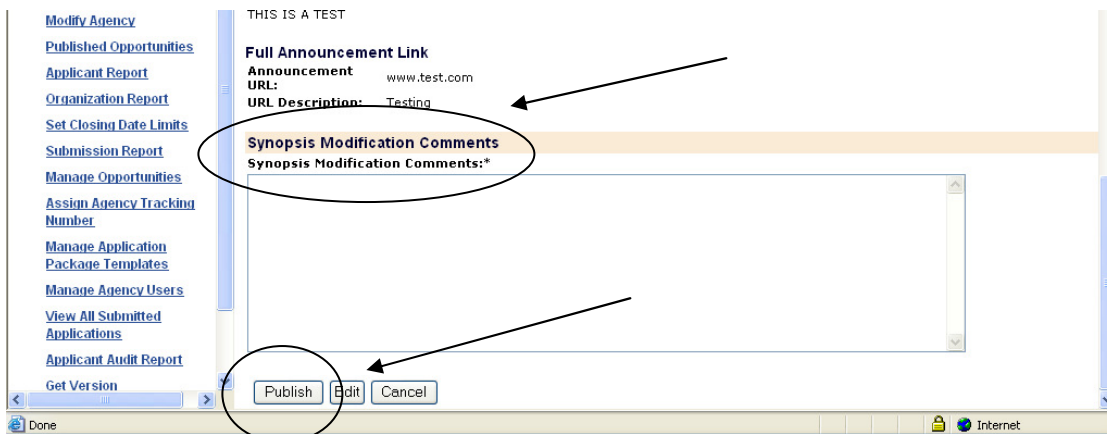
Modify Agency
Published Opportunities
Applicant Report
Organization Report
Set Closing Date Limits
Submission Report
Manage Opportunities
Assign Agency Tracking Number
Manage Application Package Templates
Manage Agency Users
View All Submitted Applications
Applicant Audit Report
Get Version

THIS IS A TEST

Full Announcement Link

| Announcement URL: | www.test.com |
|---|---|
| URL Description: | Testing |

Synopsis Modification Comments

Synopsis Modification Comments:*

Publish Edit Cancel

Done

Internet